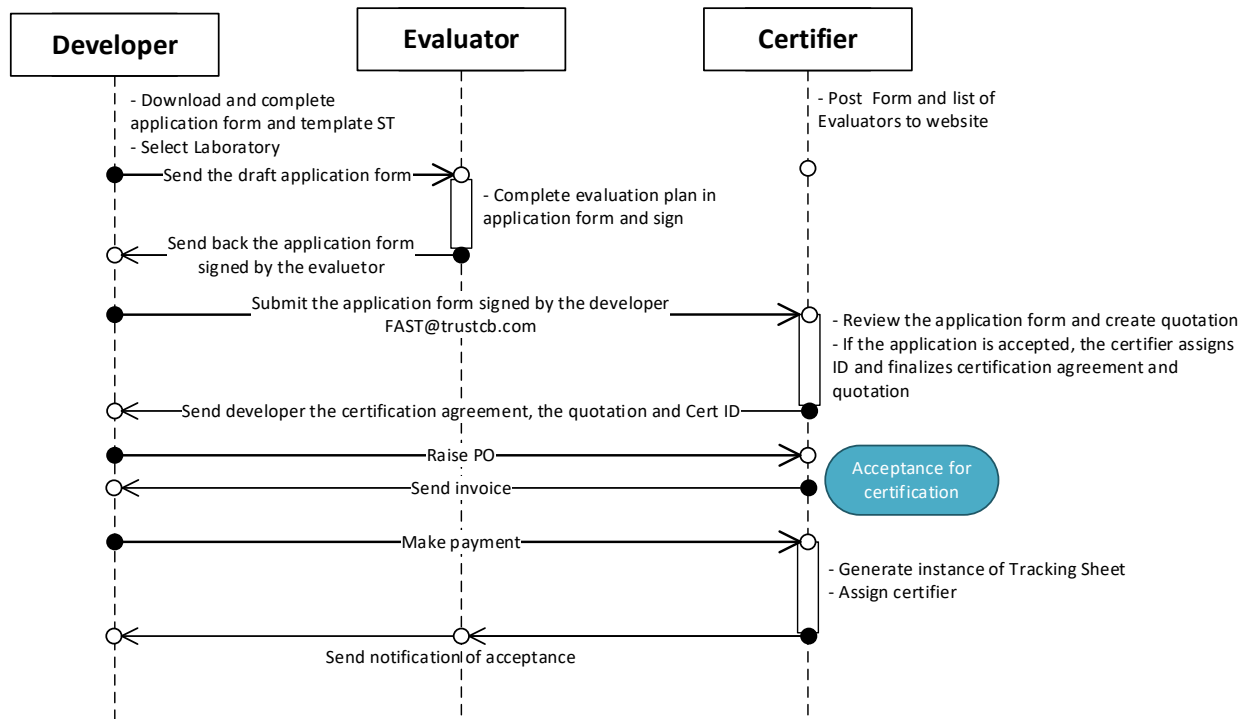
Developer

Evaluator

Certifier

- Download and complete application form and template ST
- Select Laboratory

- Post Form and list of Evaluators to website

Send the draft application form

- Complete evaluation plan in application form and sign

Send back the application form signed by the evaluetor

Submit the application form signed by the developer
FAST@trustcb.com

- Review the application form and create quotation
- If the application is accepted, the certifier assigns ID and finalizes certification agreement and quotation

Send developer the certification agreement, the quotation and Cert ID

Raise PO

Acceptance for certification

Send invoice

Make payment

- Generate instance of Tracking Sheet
- Assign certifier

Send notification of acceptance